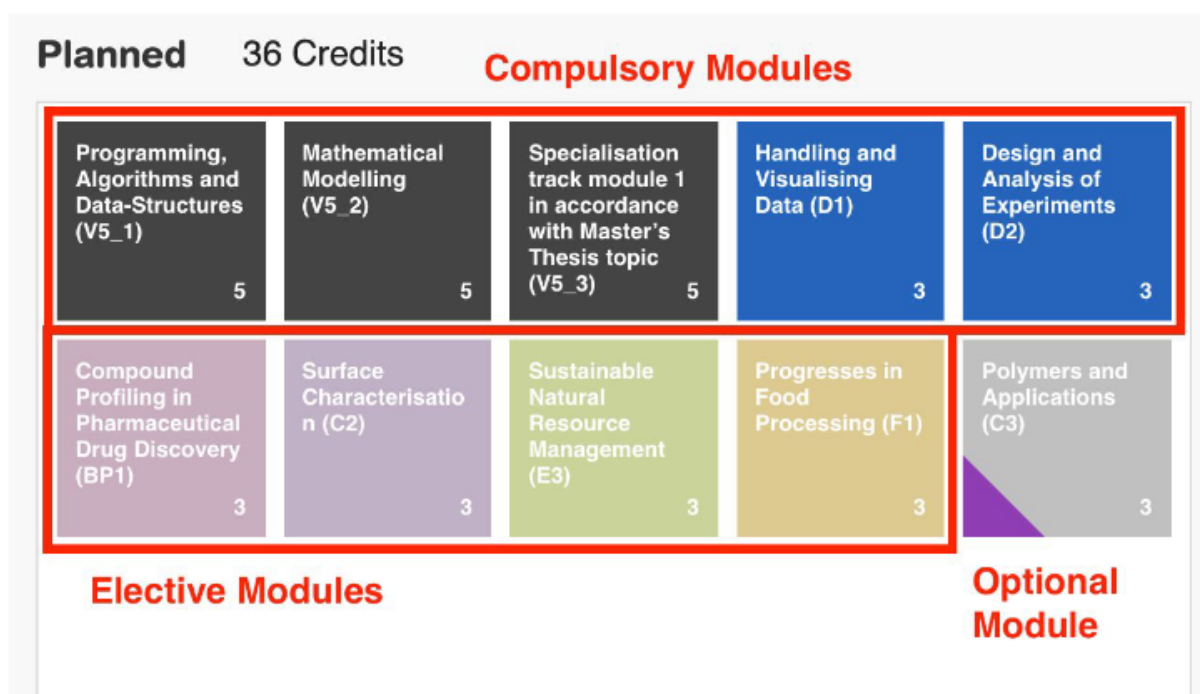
Planned 36 Credits

Compulsory Modules

Programming, Algorithms and Data-Structures (V5_1)
5

Mathematical Modelling (V5_2)
5

Specialisation track module 1 in accordance with Master's Thesis topic (V5_3)
5

Handling and Visualising Data (D1)
3

Design and Analysis of Experiments (D2)
3

Compound Profiling in Pharmaceutical Drug Discovery (BP1)
3

Surface Characterisation (C2)
3

Sustainable Natural Resource Management (E3)
3

Progresses in Food Processing (F1)
3

Polymers and Applications (C3)
3

Elective Modules

Optional Module